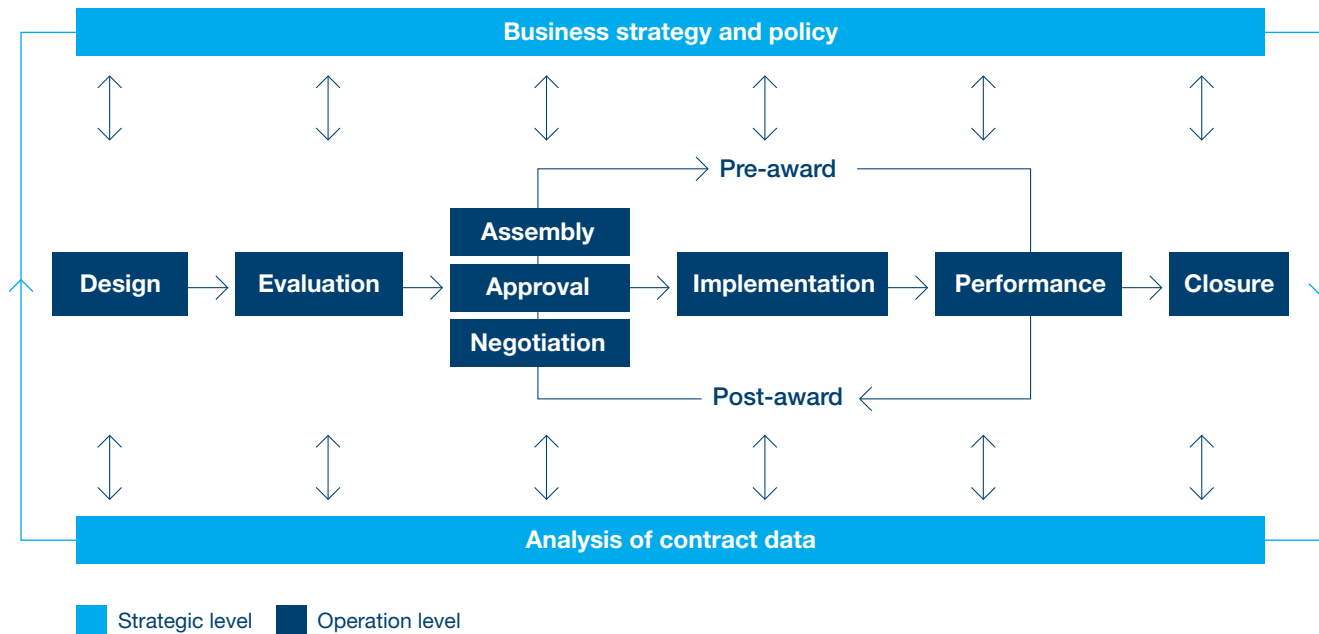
Business strategy and policy

Pre-award

Assembly

Design

Evaluation

Approval

Implementation

Performance

Closure

Negotiation

Post-award

Analysis of contract data

Strategic level

Operation level